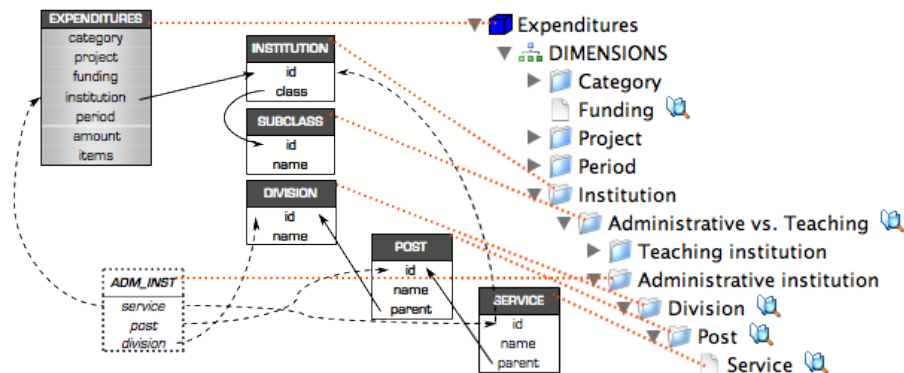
EXPENDITURES
category
project
funding
institution
period
amount
items

INSTITUTION
id
class

SUBCLASS
id
name

DIVISION
id
name

POST
id
name
parent

SERVICE
id
name
parent

ADM_INST
service
post
division

Expenditures
DIMENSIONS
Category
Funding
Project
Period
Institution
Administrative vs. Teaching
Teaching institution
Administrative institution
Division
Post
Service